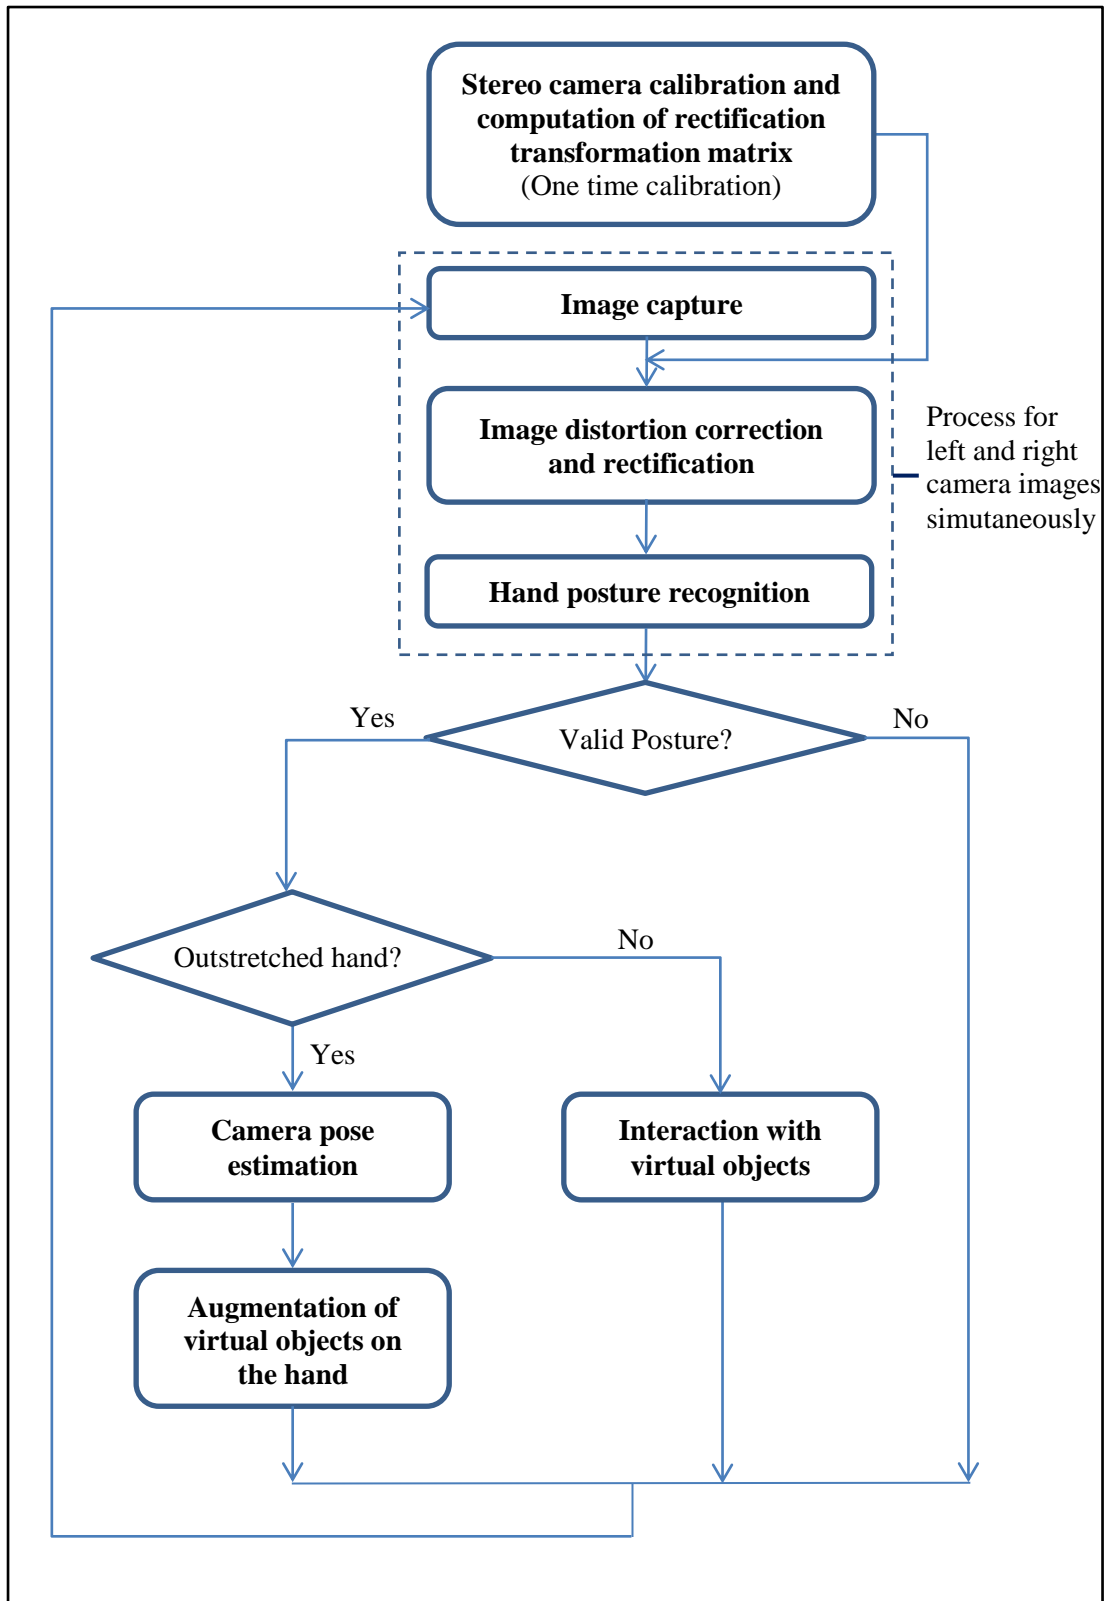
Stereo camera calibration and computation of rectification transformation matrix
(One time calibration)

Image capture

Image distortion correction and rectification

Hand posture recognition

Process for left and right camera images simutaneously

Yes

Valid Posture?

No

Outstretched hand?

No

Yes

Camera pose estimation

Interaction with virtual objects

Augmentation of virtual objects on the hand